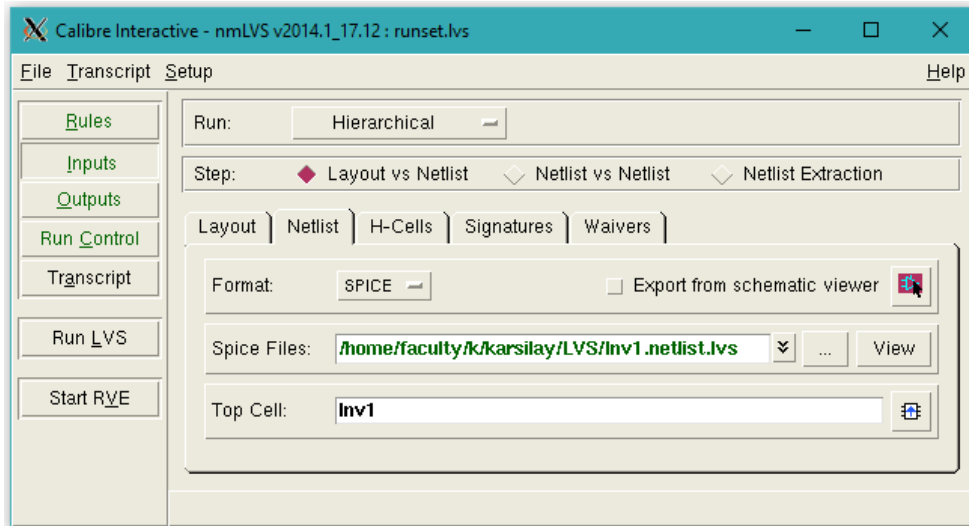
Calibre Interactive - nmLVS v2014.1_17.12 : runset.lvs

File Transcript Setup Help

Rules
Inputs
Outputs
Run Control
Transcript
Run LVS
Start RVE

Run: Hierarchical

Step: Layout vs Netlist Netlist vs Netlist Netlist Extraction

Layout Netlist H-Cells Signatures Waivers

Format: SPICE Export from schematic viewer

Spice Files: /home/faculty/k/karsilay/LVS/Inv1.netlist.lvs ... View

Top Cell: Inv1